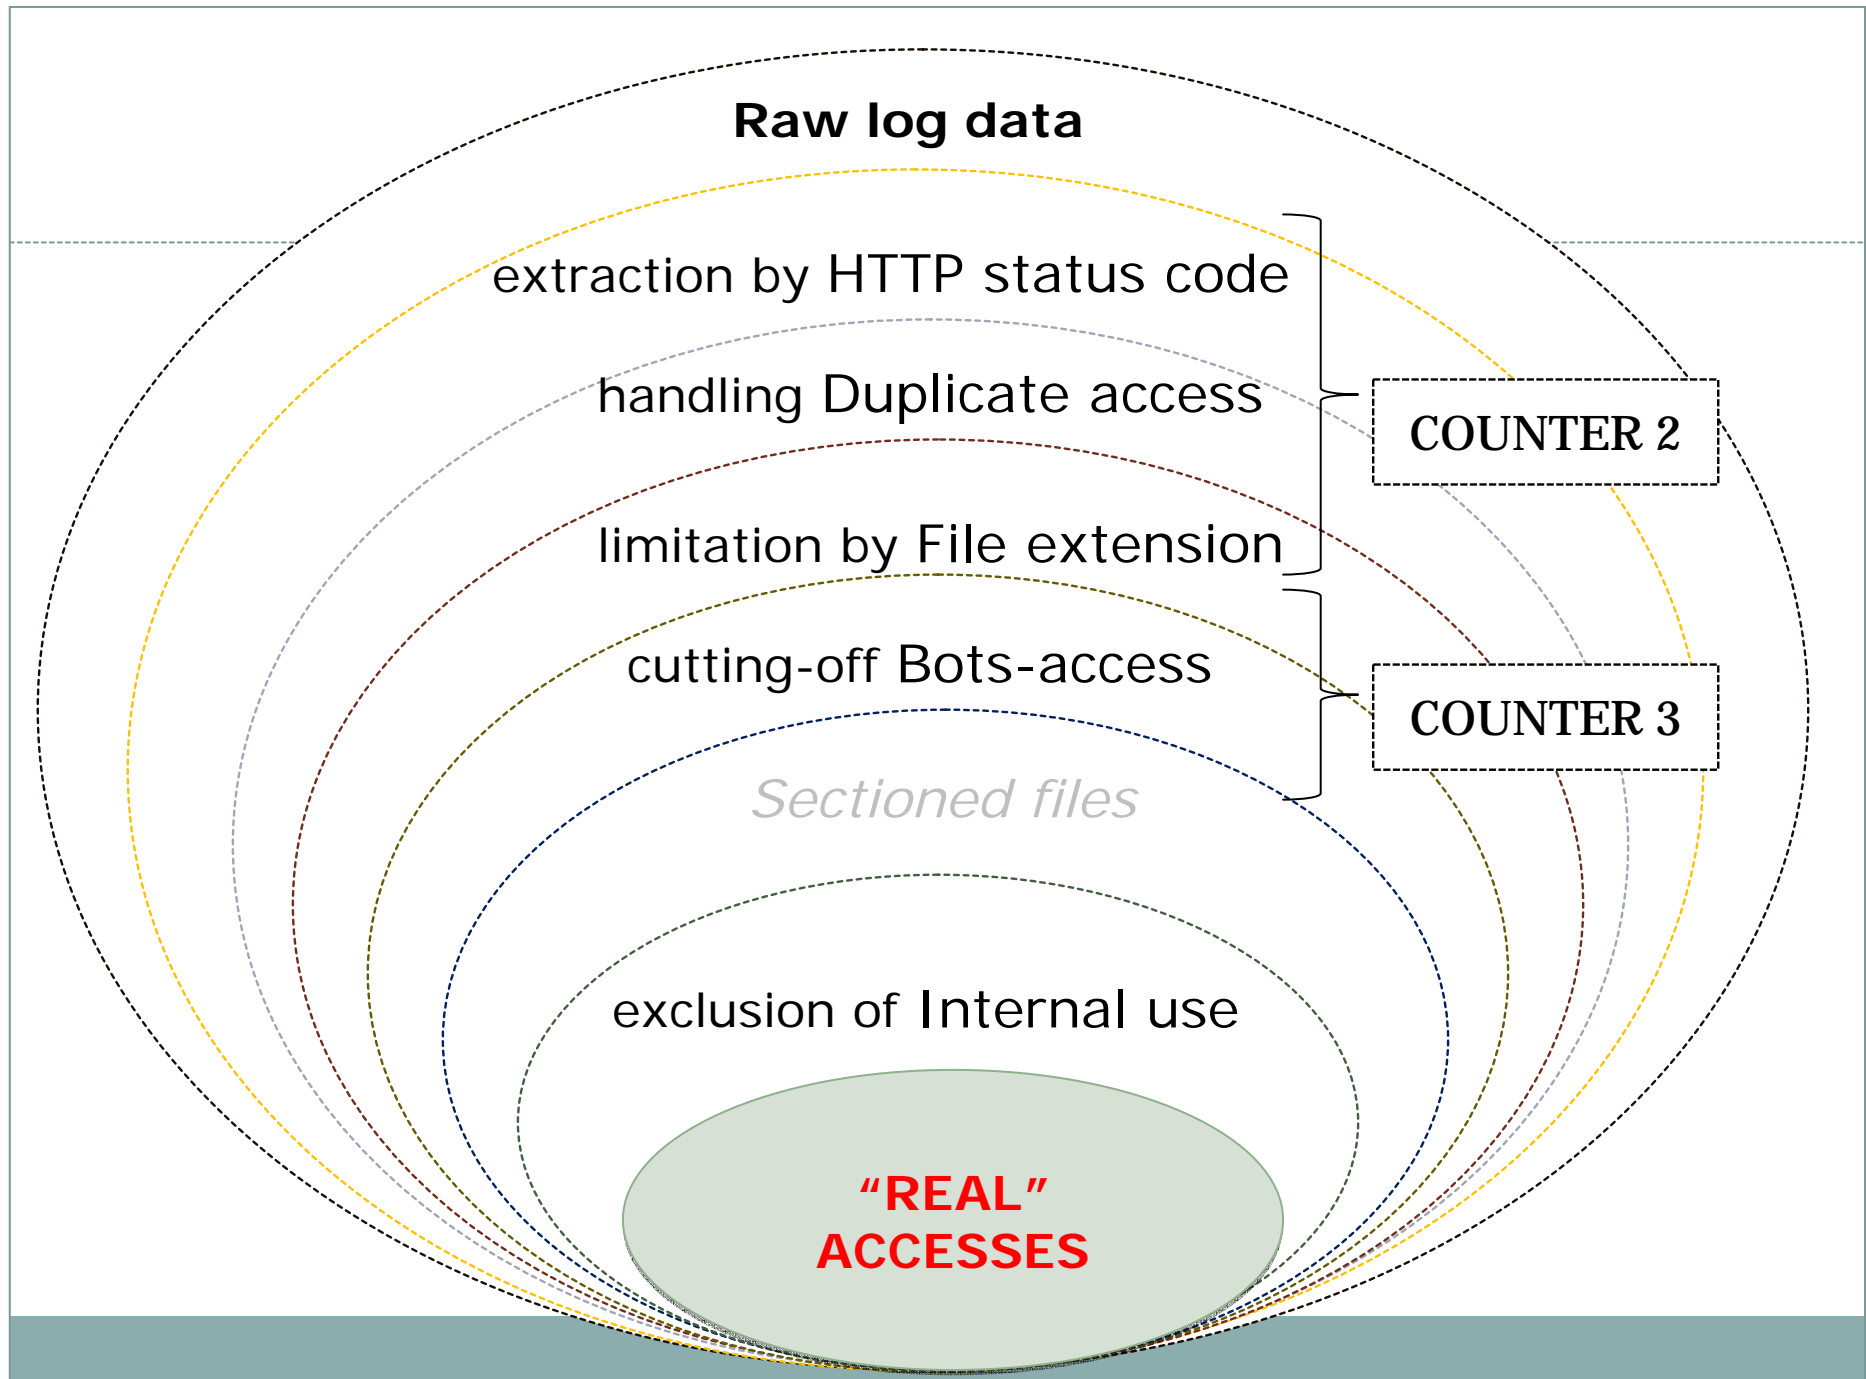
Raw log data

extraction by HTTP status code

handling Duplicate access

COUNTER 2

limitation by File extension

cutting-off Bots-access

COUNTER 3

Sectioned files

exclusion of Internal use

“REAL” ACCESSES